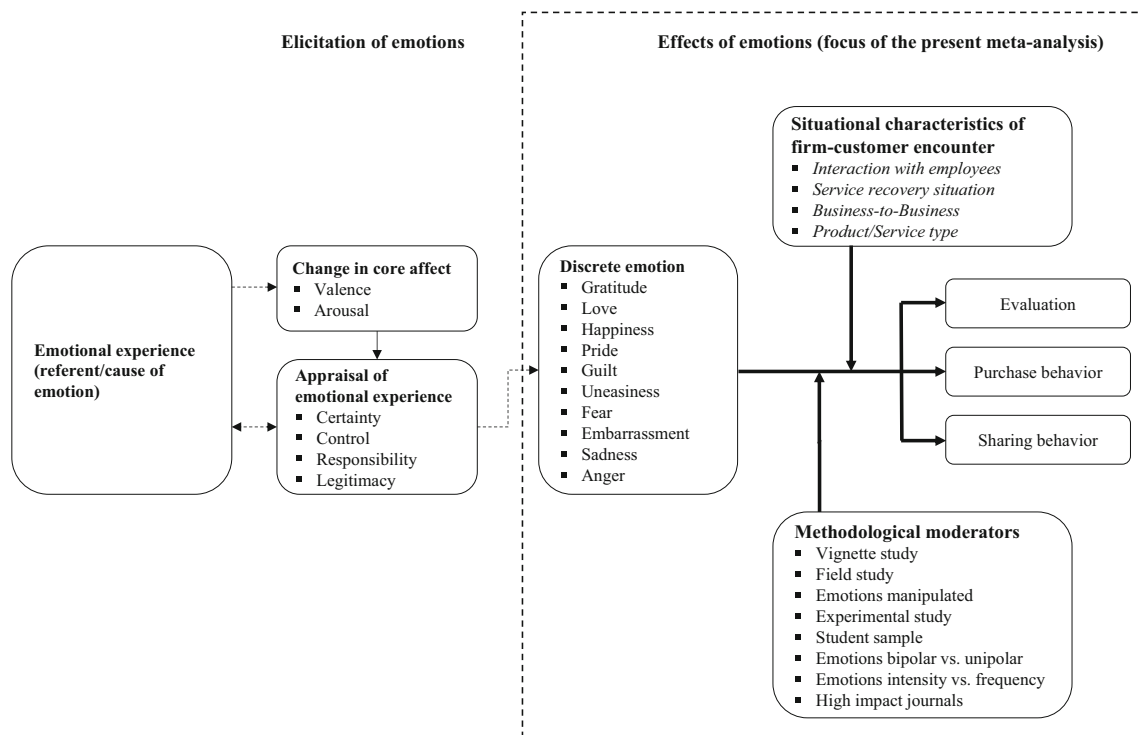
Elicitation of emotions

Effects of emotions (focus of the present meta-analysis)

Emotional experience (referent/cause of emotion)

Change in core affect
- Valence
- Arousal

Appraisal of emotional experience
- Certainty
- Control
- Responsibility
- Legitimacy

Discrete emotion
- Gratitude
- Love
- Happiness
- Pride
- Guilt
- Uneasiness
- Fear
- Embarrassment
- Sadness
- Anger

Situational characteristics of firm-customer encounter
- *Interaction with employees*
- *Service recovery situation*
- *Business-to-Business*
- *Product/Service type*

Evaluation

Purchase behavior

Sharing behavior

Methodological moderators
- Vignette study
- Field study
- Emotions manipulated
- Experimental study
- Student sample
- Emotions bipolar vs. unipolar
- Emotions intensity vs. frequency
- High impact journals